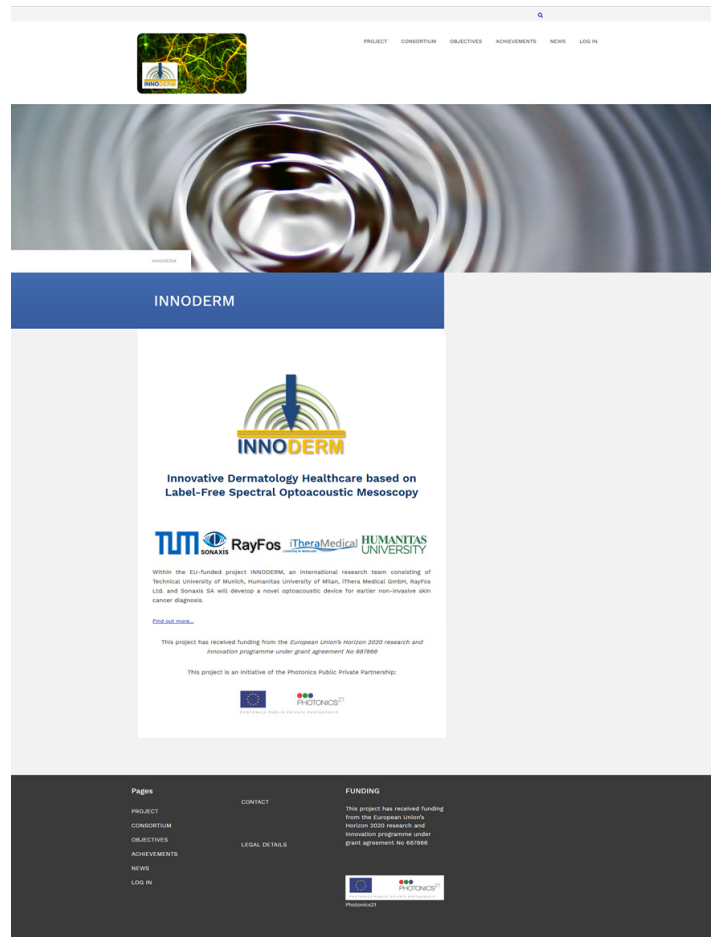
INNODERM

PROJECT CONSORTIUM OBJECTIVES ACHIEVEMENTS NEWS LOG IN

INNODERM

INNODERM

INNODERM

Innovative Dermatology Healthcare based on Label-Free Spectral Optoacoustic Mesoscopy

TUM SONAXIS RayFos iTheraMedical HUMANITAS UNIVERSITY

Within the EU-funded project INNODERM, an international research team consisting of Technical University of Munich, Humanitas University of Milan, iThera Medical GmbH, RayFos Ltd. and Sonaxis SA will develop a novel optoacoustic device for earlier non-invasive skin cancer diagnosis.

Find out more...

This project has received funding from the *European Union's Horizon 2020 research and innovation programme under grant agreement No 687866*

This project is an initiative of the Photonics Public Private Partnership:

PHOTONICS21
PHOTONICS PUBLIC PRIVATE PARTNERSHIP

Pages

PROJECT
CONSORTIUM
OBJECTIVES
ACHIEVEMENTS
NEWS
LOG IN

CONTACT

LEGAL DETAILS

FUNDING

This project has received funding from the European Union's Horizon 2020 research and innovation programme under grant agreement No 687866

PHOTONICS21
PHOTONICS PUBLIC PRIVATE PARTNERSHIP

Photonics21